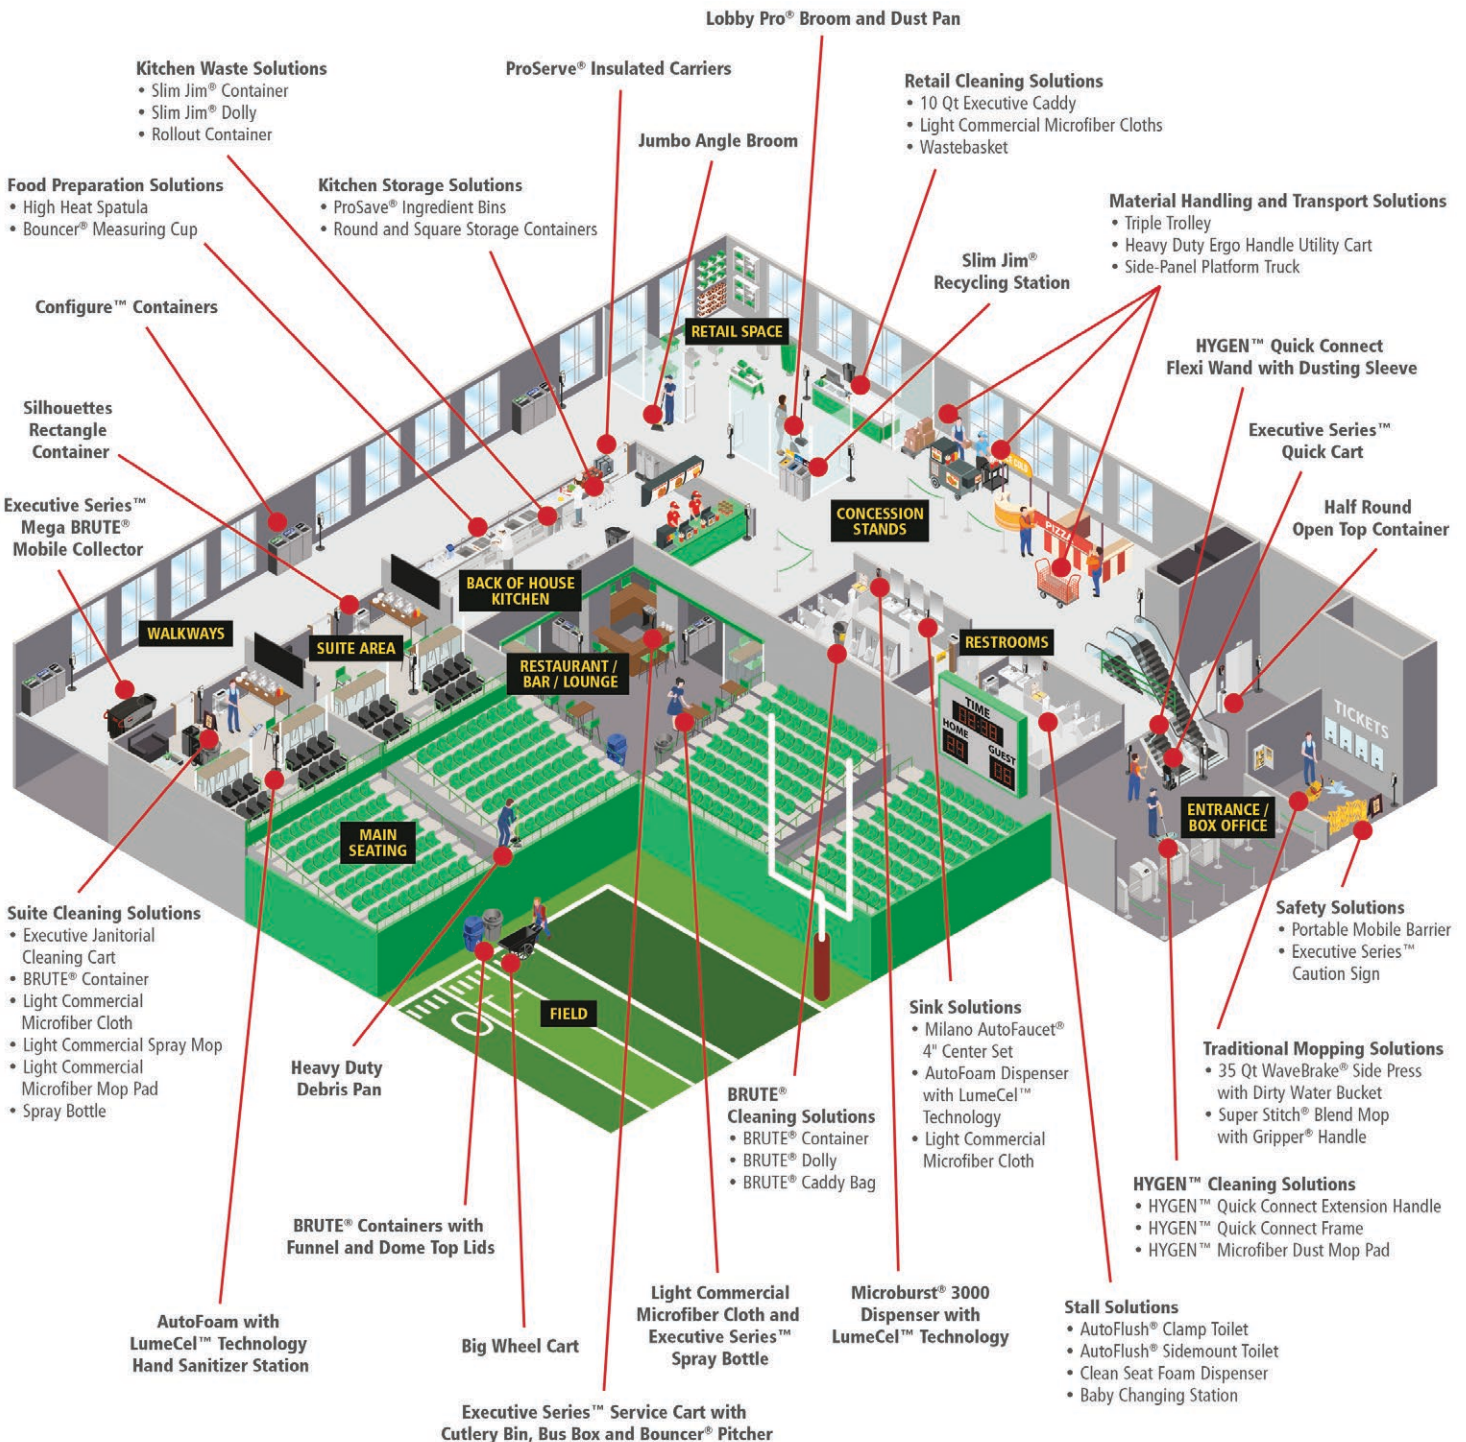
Lobby Pro® Broom and Dust Pan

Kitchen Waste Solutions
• Slim Jim® Container
• Slim Jim® Dolly
• Rollout Container

ProServe® Insulated Carriers

Retail Cleaning Solutions
• 10 Qt Executive Caddy
• Light Commercial Microfiber Cloths
• Wastebasket

Jumbo Angle Broom

Food Preparation Solutions
• High Heat Spatula
• Bouncer® Measuring Cup

Kitchen Storage Solutions
• ProSave® Ingredient Bins
• Round and Square Storage Containers

Material Handling and Transport Solutions
• Triple Trolley
• Heavy Duty Ergo Handle Utility Cart
• Side-Panel Platform Truck

Slim Jim® Recycling Station

Configure™ Containers

HYGEN™ Quick Connect Flexi Wand with Dusting Sleeve

Silhouettes Rectangle Container

RETAIL SPACE

Executive Series™ Quick Cart

Half Round Open Top Container

Executive Series™ Mega BRUTE® Mobile Collector

CONCESSION STANDS

BACK OF HOUSE KITCHEN

WALKWAYS

SUITE AREA

RESTAURANT / BAR / LOUNGE

RESTROOMS

TIME
HOME
GUEST

TICKETS

ENTRANCE / BOX OFFICE

MAIN SEATING

FIELD

Suite Cleaning Solutions
• Executive Janitorial Cleaning Cart
• BRUTE® Container
• Light Commercial Microfiber Cloth
• Light Commercial Spray Mop
• Light Commercial Microfiber Mop Pad
• Spray Bottle

Safety Solutions
• Portable Mobile Barrier
• Executive Series™ Caution Sign

Sink Solutions
• Milano AutoFaucet® 4" Center Set
• AutoFoam Dispenser with LumeCel™ Technology
• Light Commercial Microfiber Cloth

Traditional Mopping Solutions
• 35 Qt WaveBrake® Side Press with Dirty Water Bucket
• Super Stitch® Blend Mop with Gripper® Handle

Heavy Duty Debris Pan

BRUTE® Cleaning Solutions
• BRUTE® Container
• BRUTE® Dolly
• BRUTE® Caddy Bag

HYGEN™ Cleaning Solutions
• HYGEN™ Quick Connect Extension Handle
• HYGEN™ Quick Connect Frame
• HYGEN™ Microfiber Dust Mop Pad

BRUTE® Containers with Funnel and Dome Top Lids

Light Commercial Microfiber Cloth and Executive Series™ Spray Bottle

Microburst® 3000 Dispenser with LumeCel™ Technology

Stall Solutions
• AutoFlush® Clamp Toilet
• AutoFlush® Sidemount Toilet
• Clean Seat Foam Dispenser
• Baby Changing Station

AutoFoam with LumeCel™ Technology Hand Sanitizer Station

Big Wheel Cart

Executive Series™ Service Cart with Cutlery Bin, Bus Box and Bouncer® Pitcher